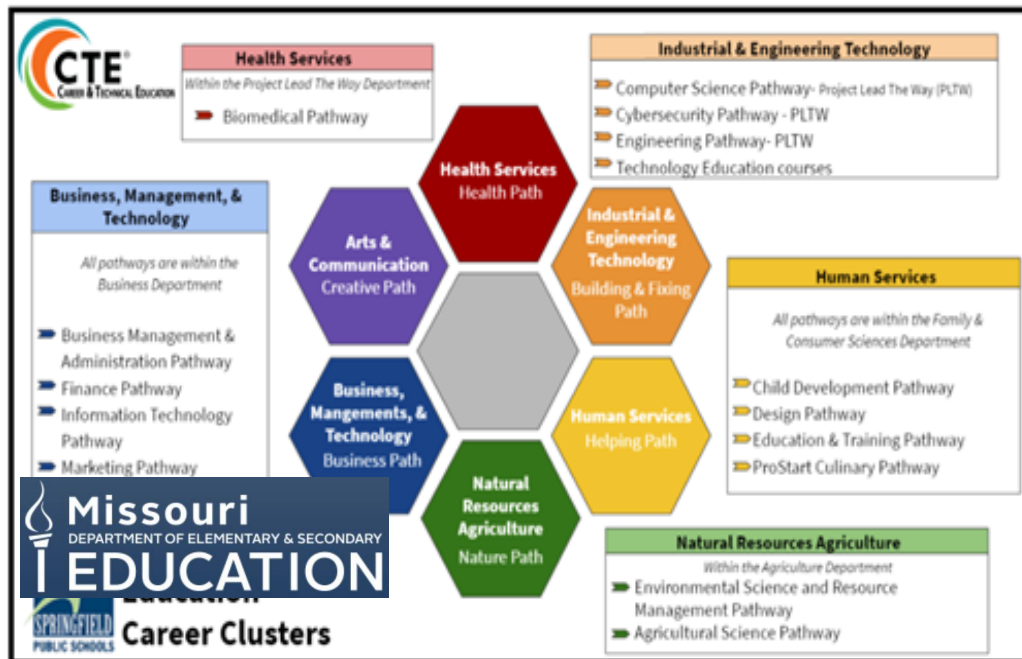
CTE
Career & Technical Education

Health Services
Within the Project Lead The Way Department
Biomedical Pathway

Industrial & Engineering Technology
Computer Science Pathway- Project Lead The Way (PLTW)
Cybersecurity Pathway - PLTW
Engineering Pathway- PLTW
Technology Education courses

Business, Management, & Technology
All pathways are within the Business Department
Business Management & Administration Pathway
Finance Pathway
Information Technology Pathway
Marketing Pathway

Health Services
Health Path

Arts & Communication
Creative Path

Industrial & Engineering Technology
Building & Fixing Path

Business, Mangements, & Technology
Business Path

Human Services
Helping Path

Natural Resources Agriculture
Nature Path

Human Services
All pathways are within the Family & Consumer Sciences Department
Child Development Pathway
Design Pathway
Education & Training Pathway
ProStart Culinary Pathway

Natural Resources Agriculture
Within the Agriculture Department
Environmental Science and Resource Management Pathway
Agricultural Science Pathway

Missouri
DEPARTMENT OF ELEMENTARY & SECONDARY
EDUCATION

SPRINGFIELD PUBLIC SCHOOLS
Education
Career Clusters